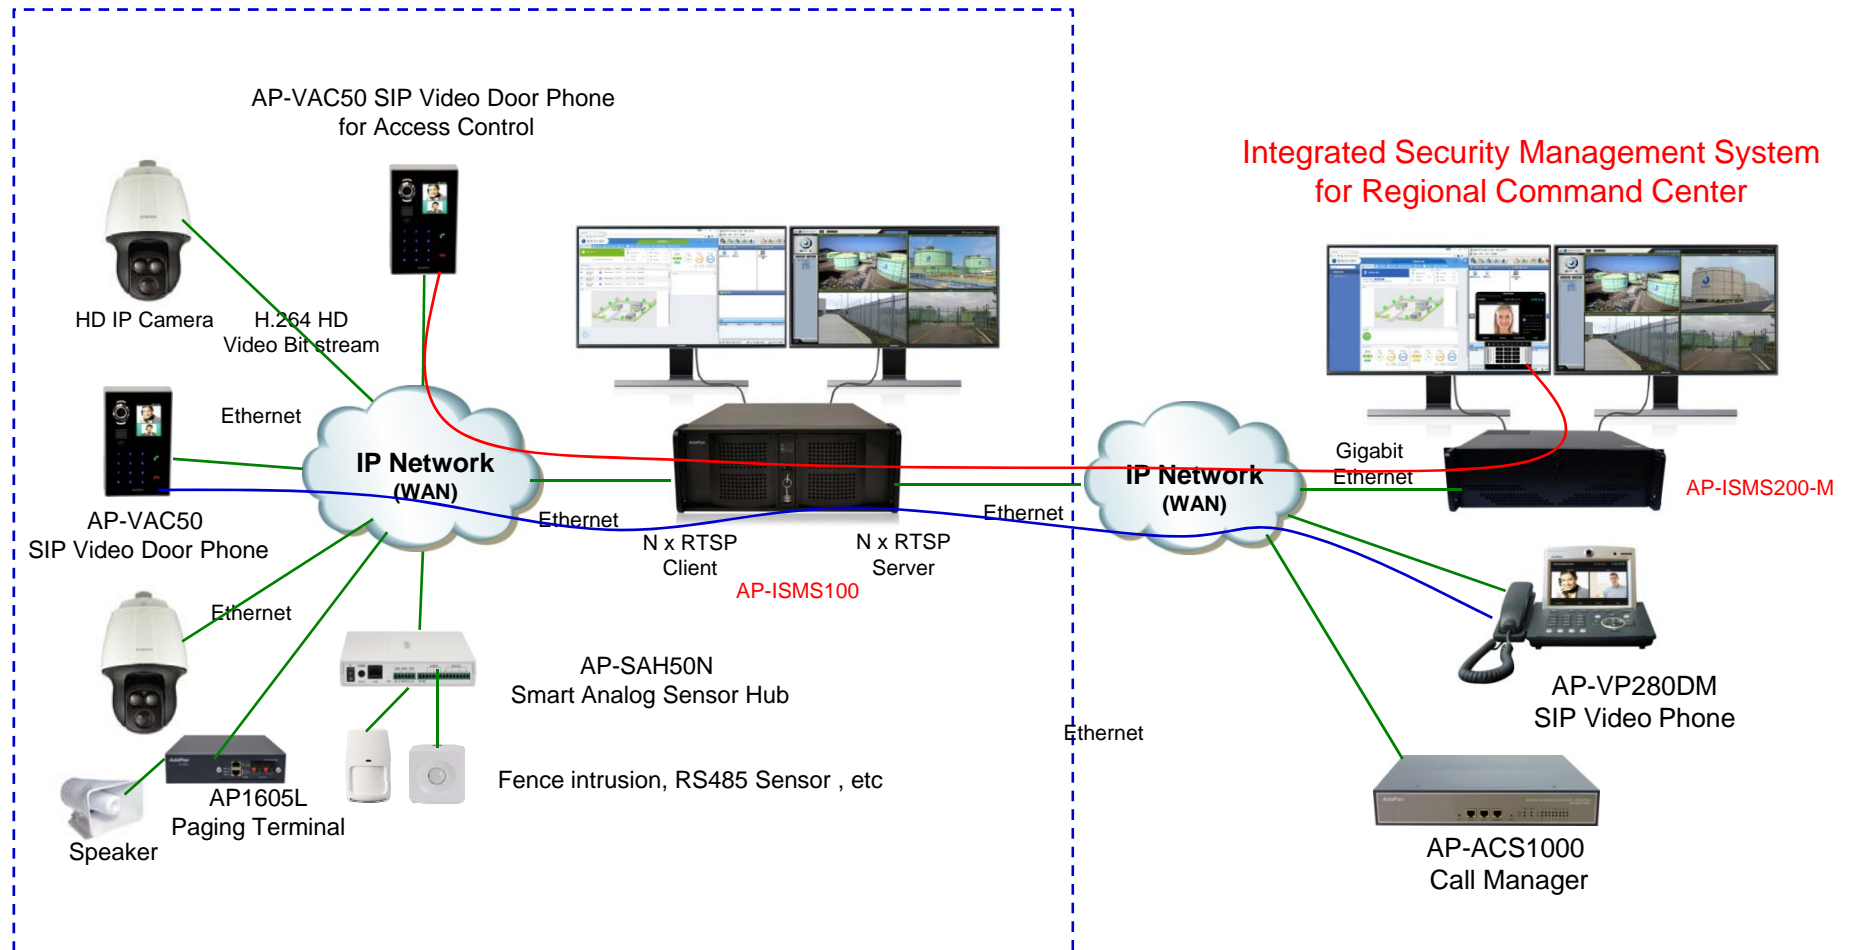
AP-VAC50 SIP Video Door Phone for Access Control

Integrated Security Management System for Regional Command Center

HD IP Camera

H.264 HD Video Bit stream

Ethernet

IP Network (WAN)

AP-VAC50 SIP Video Door Phone

Ethernet

N x RTSP Client

N x RTSP Server

AP-ISMS100

Ethernet

IP Network (WAN)

Gigabit Ethernet

AP-ISMS200-M

Ethernet

AP-SAH50N Smart Analog Sensor Hub

AP-VP280DM SIP Video Phone

Ethernet

Fence intrusion, RS485 Sensor , etc

AP1605L Paging Terminal

Speaker

AP-ACS1000 Call Manager